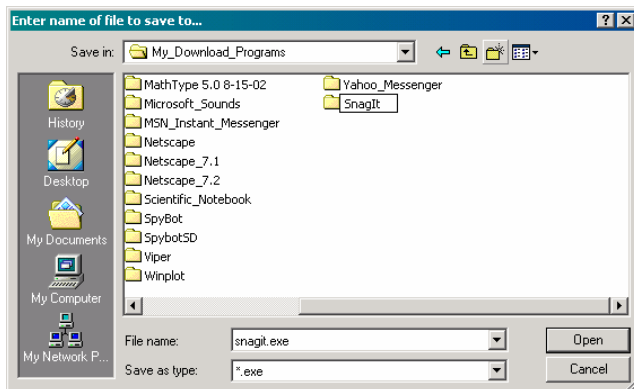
Enter name of file to save to...

?

Save in: My_Download_Programs

History
Desktop
My Documents
My Computer
My Network P...

MathType 5.0 8-15-02
Microsoft_Sounds
MSN_Instant_Messenger
Netscape
Netscape_7.1
Netscape_7.2
Scientific_Notebook
SpyBot
SpybotSD
Viper
Winplot

Yahoo_Messenger
SnagIt

File name: snagit.exe
Save as type: *.exe

Open
Cancel